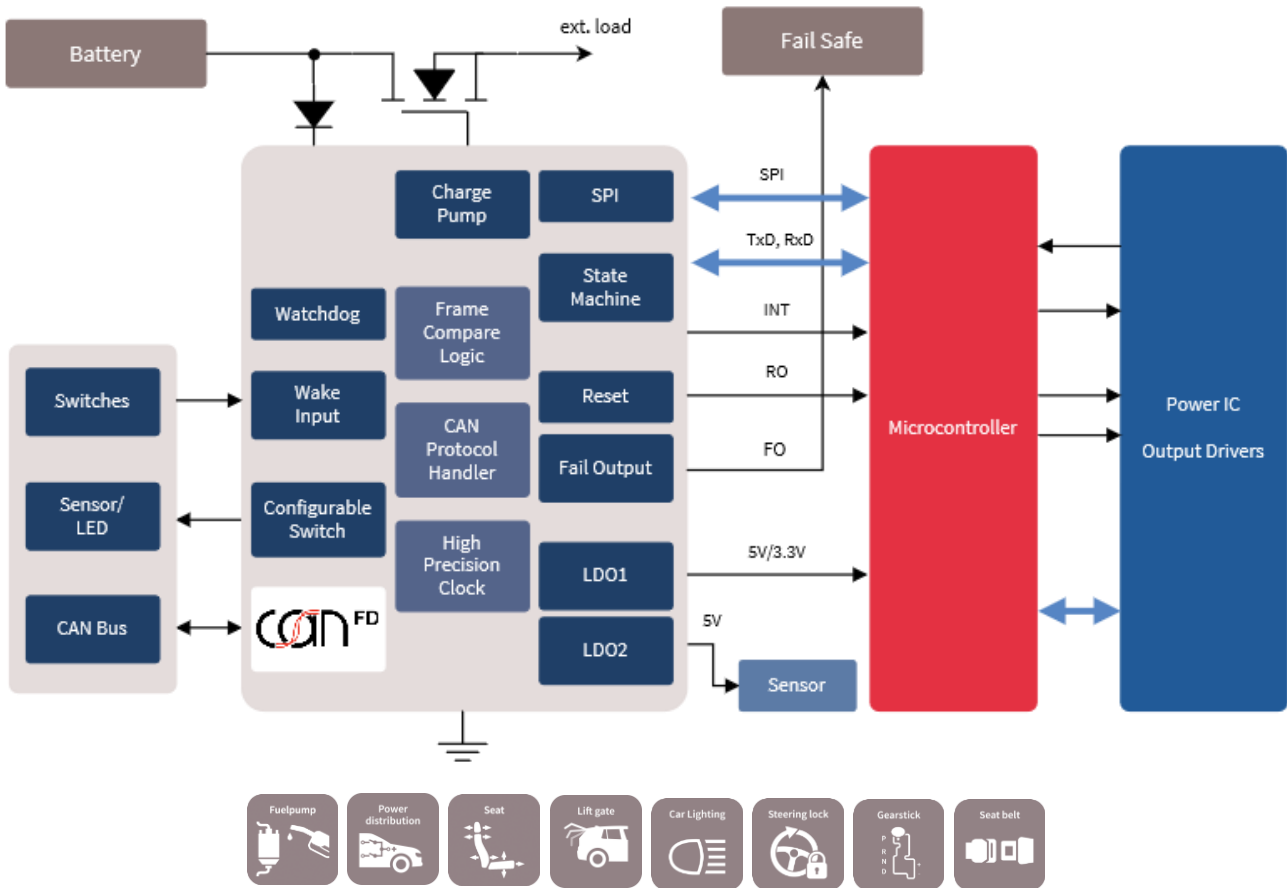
Battery

ext. load

Fail Safe

Charge Pump

SPI

SPI

TxD, RxD

State Machine

Watchdog

Frame Compare Logic

INT

Switches

Wake Input

Reset

RO

CAN Protocol Handler

Fail Output

FO

Microcontroller

Power IC

Output Drivers

Sensor/ LED

Configurable Switch

High Precision Clock

LDO1

5V/3.3V

CAN Bus

can FD

5V

LDO2

Sensor

Fuelpump

Power distribution

Seat

Lift gate

Car Lighting

Steering lock

Gearstick

P R N D

Seat belt